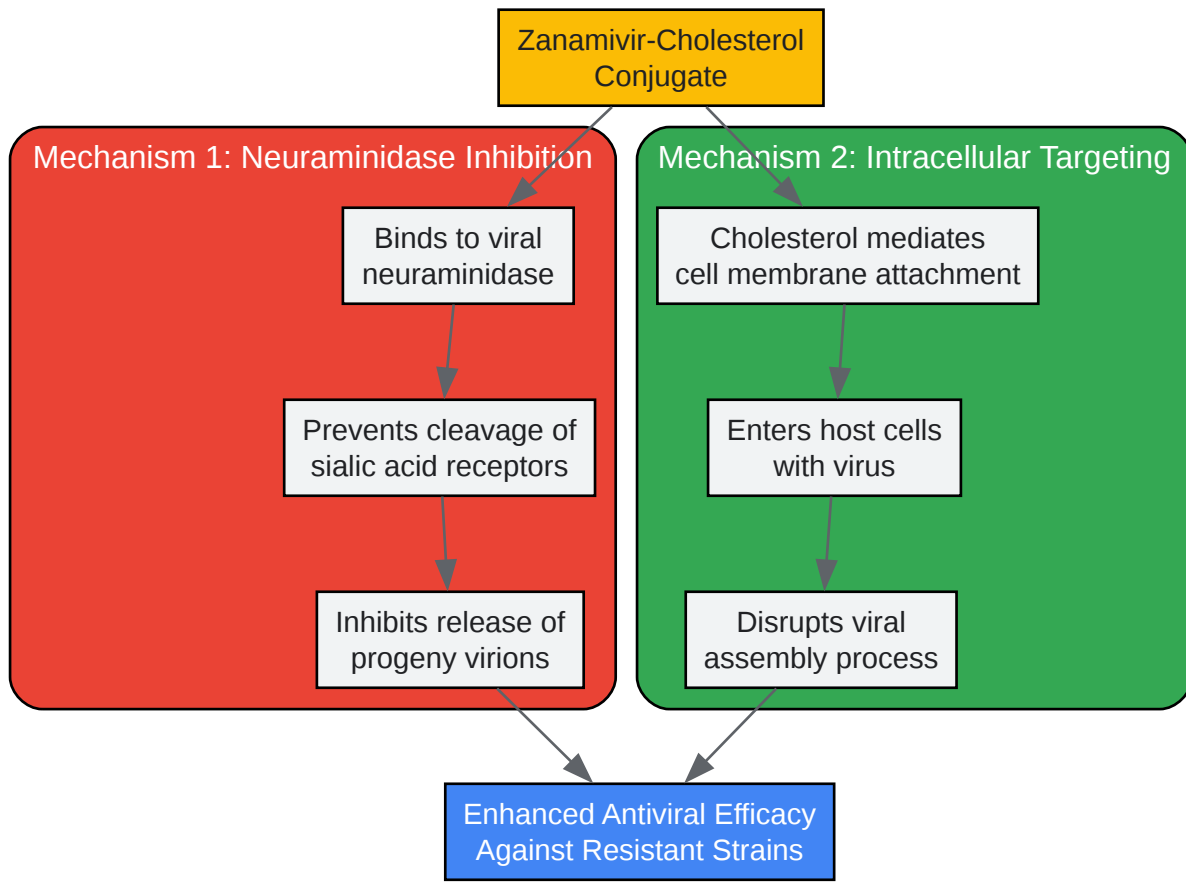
Zanamivir-Cholesterol Conjugate

Mechanism 1: Neuraminidase Inhibition

Binds to viral neuraminidase

Prevents cleavage of sialic acid receptors

Inhibits release of progeny virions

Mechanism 2: Intracellular Targeting

Cholesterol mediates cell membrane attachment

Enters host cells with virus

Disrupts viral assembly process

Enhanced Antiviral Efficacy Against Resistant Strains